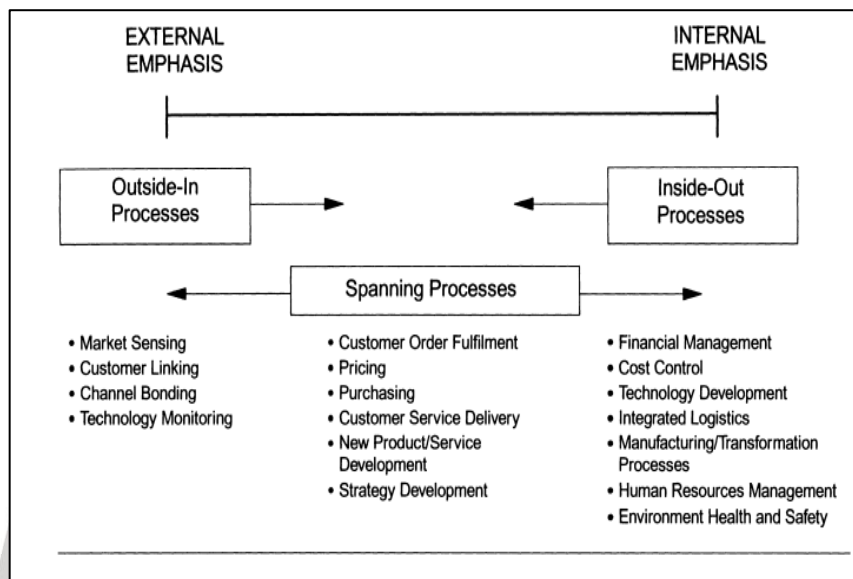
EXTERNAL EMPHASIS

INTERNAL EMPHASIS

Outside-In Processes

Inside-Out Processes

Spanning Processes

• Market Sensing
• Customer Linking
• Channel Bonding
• Technology Monitoring

• Customer Order Fulfilment
• Pricing
• Purchasing
• Customer Service Delivery
• New Product/Service Development
• Strategy Development

• Financial Management
• Cost Control
• Technology Development
• Integrated Logistics
• Manufacturing/Transformation Processes
• Human Resources Management
• Environment Health and Safety